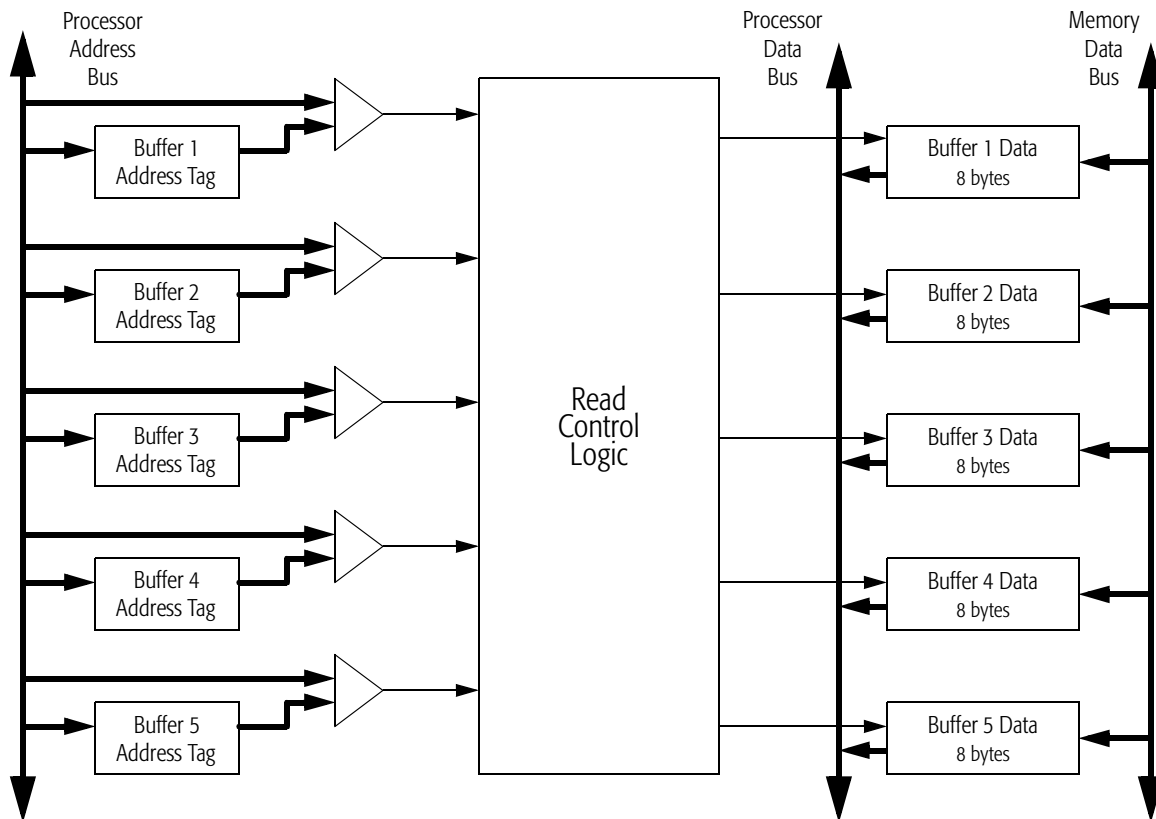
Processor Address Bus

Processor Data Bus

Memory Data Bus

Buffer 1 Address Tag

Buffer 2 Address Tag

Buffer 3 Address Tag

Buffer 4 Address Tag

Buffer 5 Address Tag

Read Control Logic

Buffer 1 Data 8 bytes

Buffer 2 Data 8 bytes

Buffer 3 Data 8 bytes

Buffer 4 Data 8 bytes

Buffer 5 Data 8 bytes